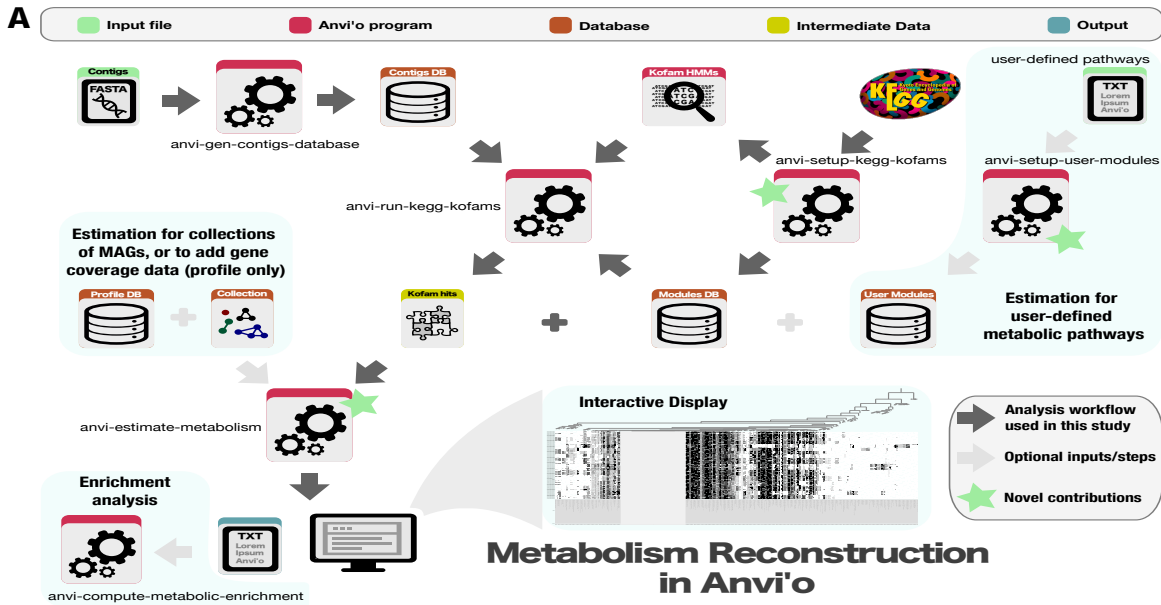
A

Input file
Anvi'o program
Database
Intermediate Data
Output

Contigs
FASTA
anvi-gen-contigs-database
Contigs DB
Kofam HMMs
KEGG
user-defined pathways
TXT
Lorem
Ipsum
Anvi'o
anvi-setup-kegg-kofams
anvi-setup-user-modules
anvi-run-kegg-kofams

Estimation for collections of MAGs, or to add gene coverage data (profile only)
Profile DB
Collection
Kofam hits
Modules DB
User Modules
Estimation for user-defined metabolic pathways

anvi-estimate-metabolism
Interactive Display
Analysis workflow used in this study
Optional inputs/steps
Novel contributions

Enrichment analysis
TXT
Lorem
Ipsum
Anvi'o
anvi-compute-metabolic-enrichment

Metabolism Reconstruction in Anvi'o